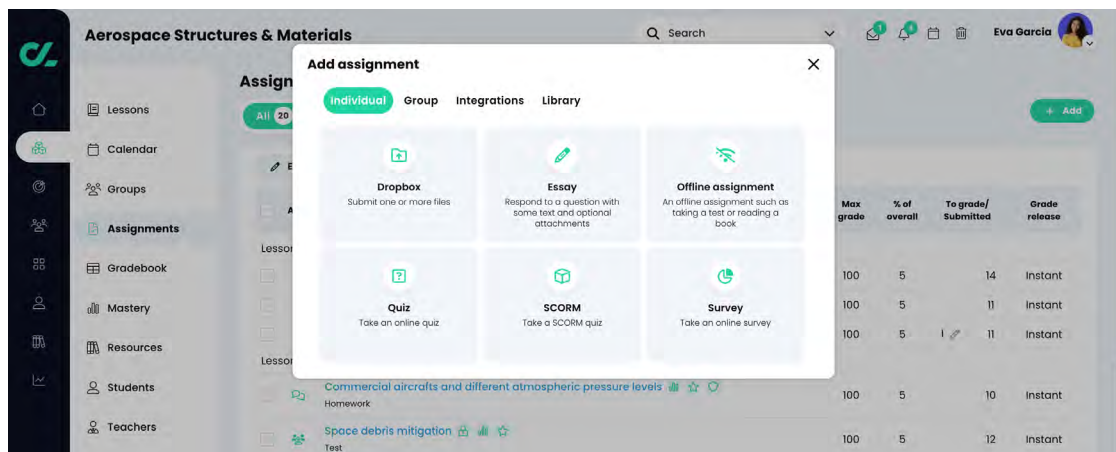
Aerospace Structures & Materials

Search

Eva Garcia

Lessons
Calendar
Groups
Assignments
Gradebook
Mastery
Resources
Students
Teachers

Assign
All 20

+ Add

Add assignment

Individual Group Integrations Library

Dropbox
Submit one or more files

Essay
Respond to a question with some text and optional attachments

Offline assignment
An offline assignment such as taking a test or reading a book

Quiz
Take an online quiz

SCORM
Take a SCORM quiz

Survey
Take an online survey

| Max grade | % of overall | To grade/ Submitted | Grade release |
|---|---|---|---|
| 100 | 5 | 14 | Instant |
| 100 | 5 | 11 | Instant |
| 100 | 5 | 11 | Instant |
| 100 | 5 | 10 | Instant |
| 100 | 5 | 12 | Instant |

Lesso

Lesso

Commercial aircrafts and different atmospheric pressure levels
Homework

Space debris mitigation
Test